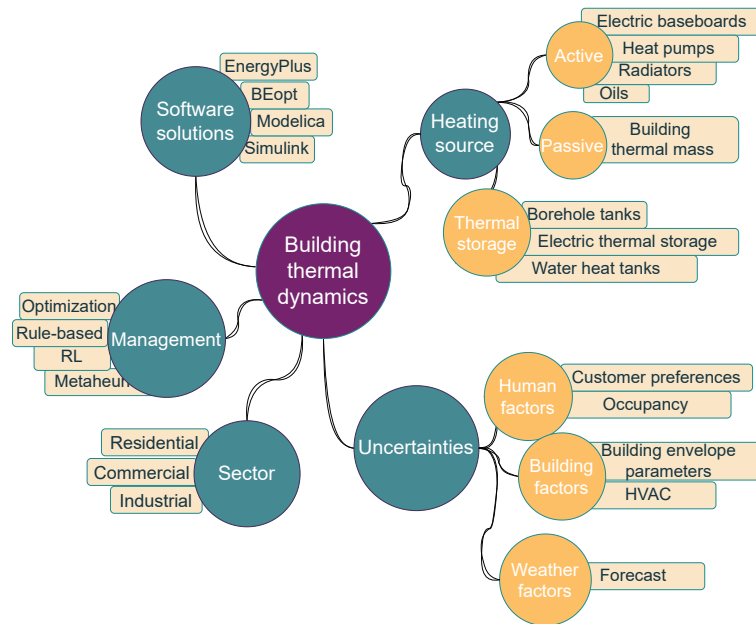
Building thermal dynamics

Software solutions
EnergyPlus
BEopt
Modelica
Simulink

Heating source
Active
Electric baseboards
Heat pumps
Radiators
Oils
Passive
Building thermal mass
Thermal storage
Borehole tanks
Electric thermal storage
Water heat tanks

Management
Optimization
Rule-based
RL
Metaheur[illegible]

Sector
Residential
Commercial
Industrial

Uncertainties
Human factors
Customer preferences
Occupancy
Building factors
Building envelope parameters
HVAC
Weather factors
Forecast